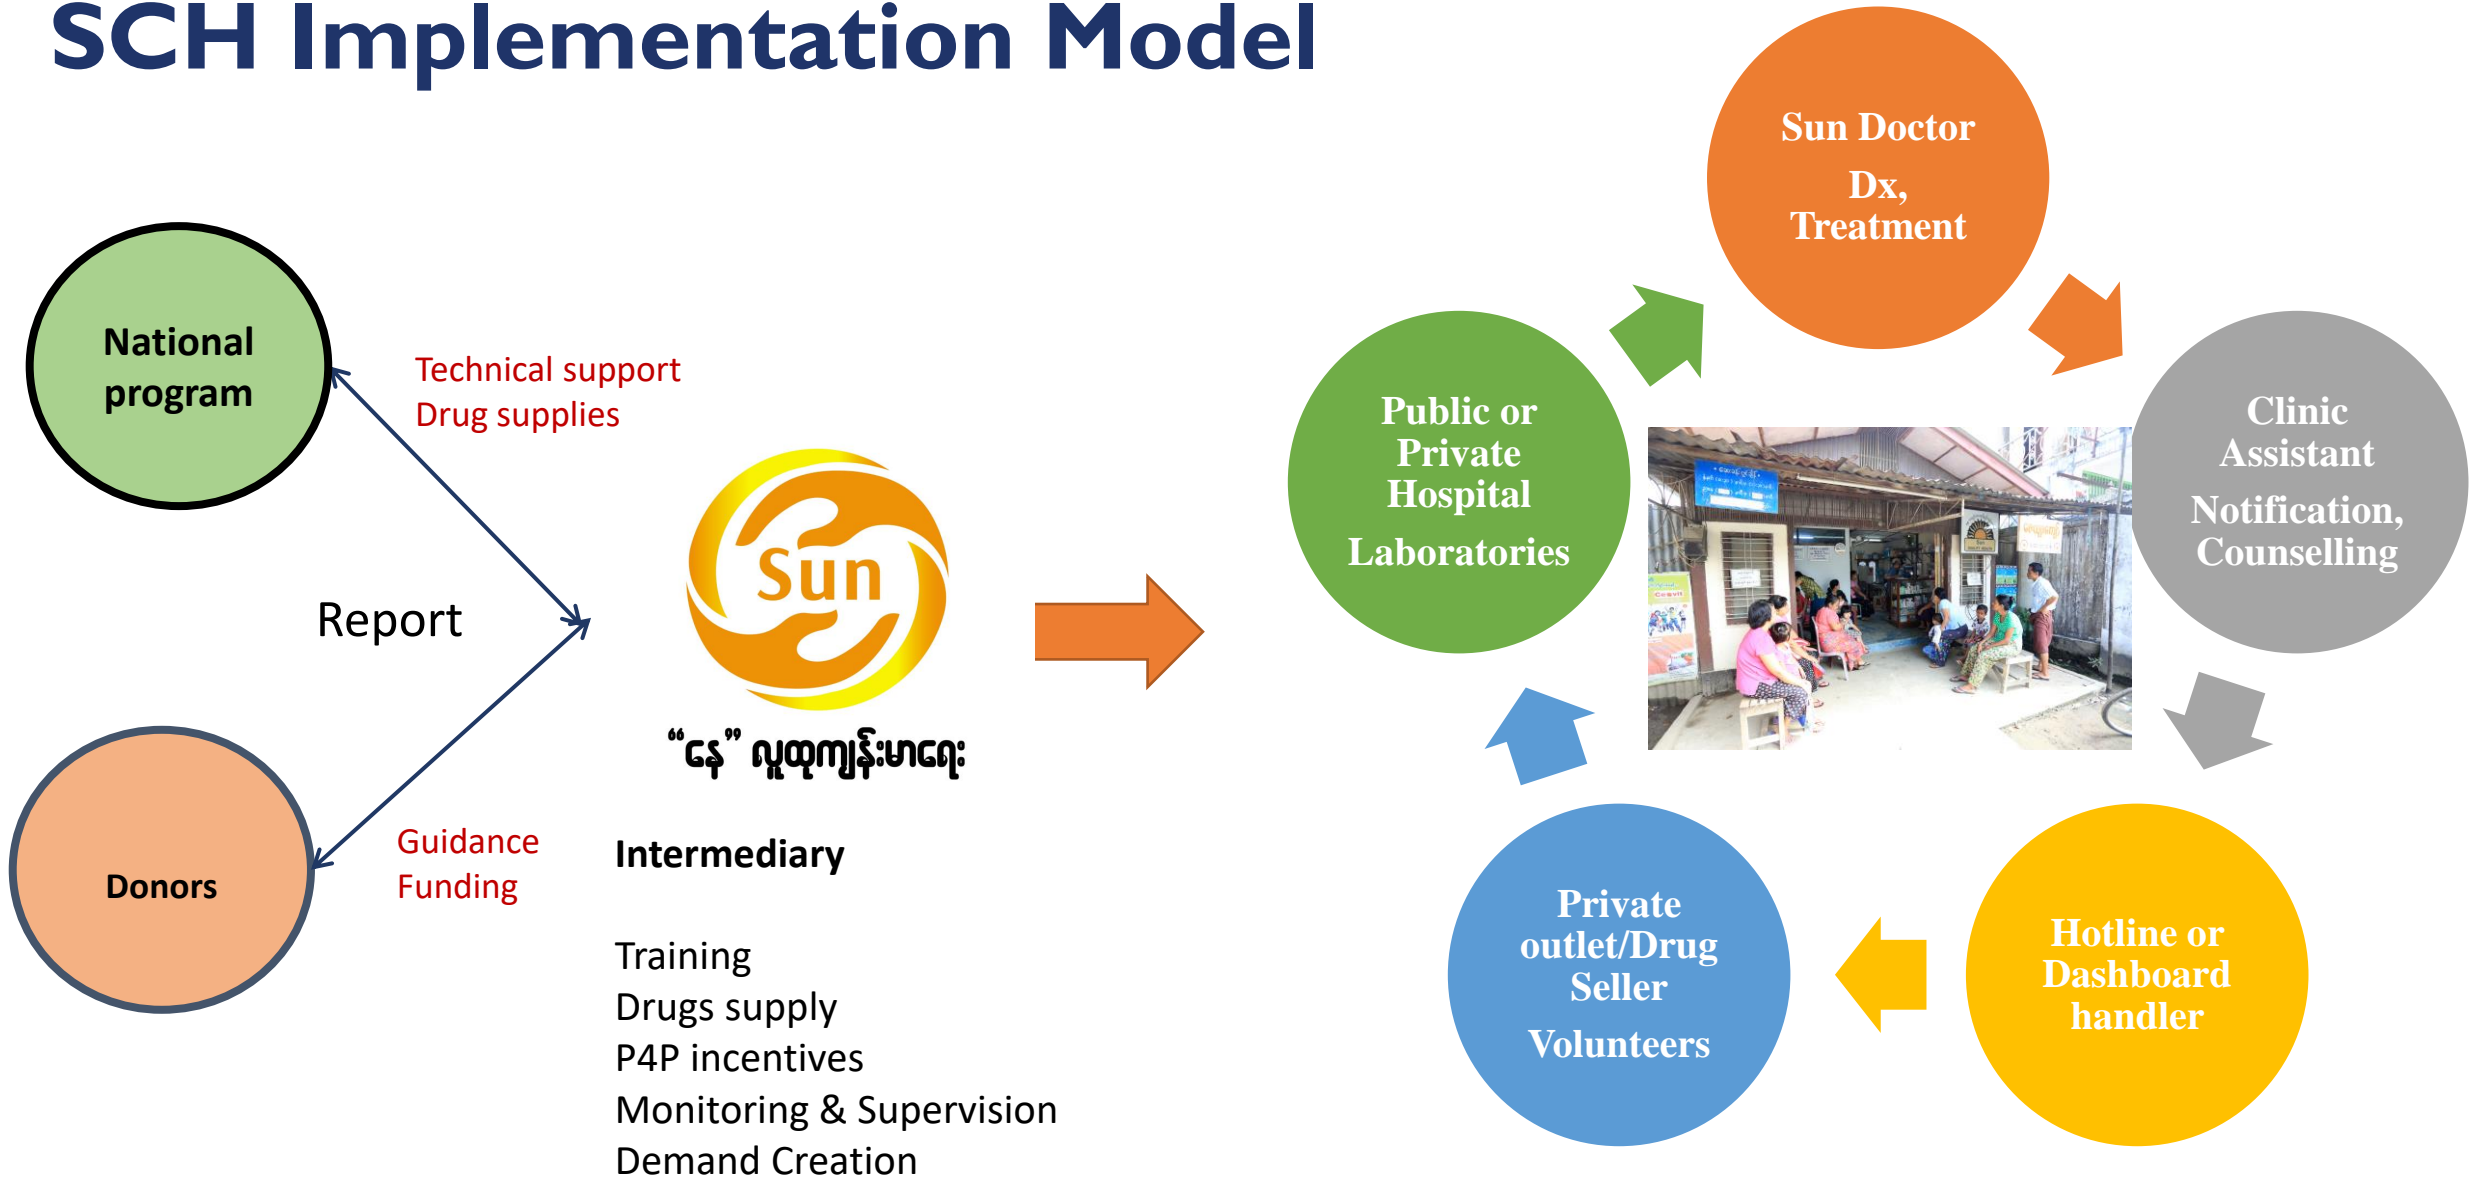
SCH Implementation Model

National program

Technical support
Drug supplies

Report

Donors

Guidance
Funding

Sun

"နေ" လူထုကျန်းမာရေး

Intermediary

Training
Drugs supply
P4P incentives
Monitoring & Supervision
Demand Creation

Sun Doctor
Dx, Treatment

Public or Private Hospital
Laboratories

Clinic Assistant
Notification, Counselling

Private outlet/Drug Seller
Volunteers

Hotline or Dashboard handler